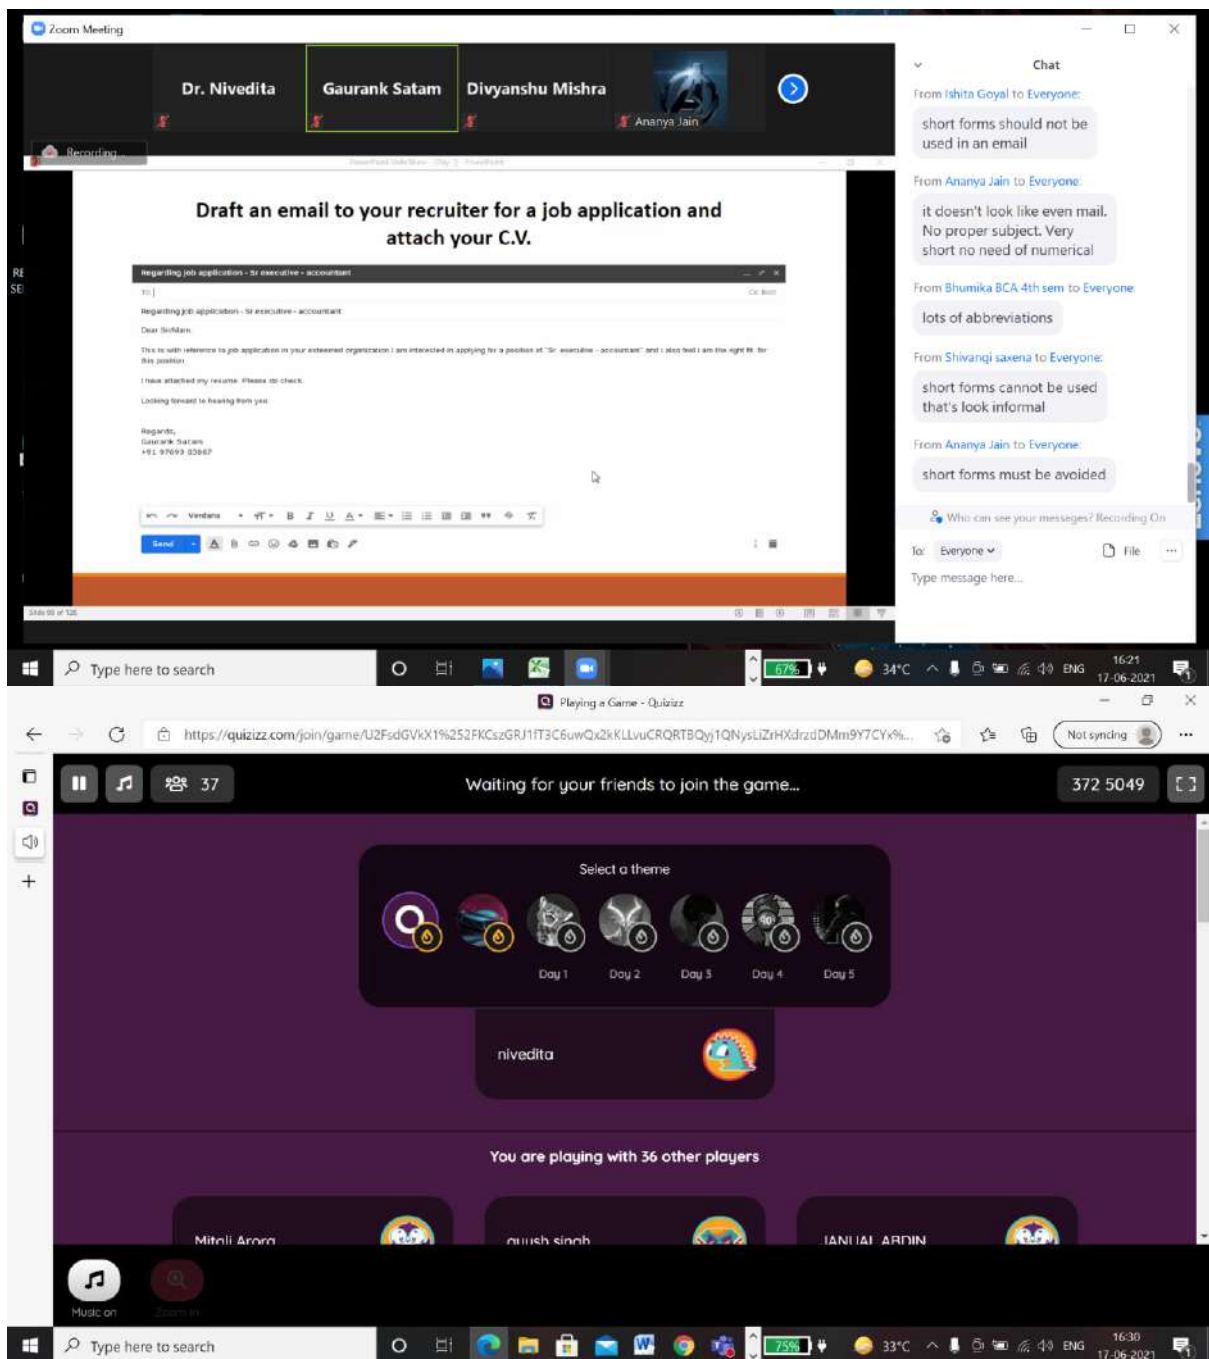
Zoom Meeting

Dr. Nivedita
Gaurank Satam
Divyanshu Mishra
Ananya Jain
Recording

Draft an email to your recruiter for a job application and attach your C.V.

Regarding job application - Sr executive - accountant
To
Regarding job application - Sr executive - accountant
Dear Sir/Mam,
This is with reference to job application in your esteemed organization I am interested in applying for a position of "Sr. executive - accountant" and I also feel I am the right fit for this position.
I have attached my resume. Please do check.
Looking forward to hearing from you.
Regards,
Gaurank Satam
+91 97693 03867
Send

Chat
From Ishita Goyal to Everyone:
short forms should not be used in an email
From Ananya Jain to Everyone:
it doesn't look like even mail. No proper subject. Very short no need of numerical
From Bhumika BCA 4th sem to Everyone:
lots of abbreviations
From Shivangi saxena to Everyone:
short forms cannot be used that's look informal
From Ananya Jain to Everyone:
short forms must be avoided
Who can see your messages? Recording On
To: Everyone
File
Type message here...

Type here to search
67%
34°C ENG 16:21 17-06-2021

Playing a Game - Quizizz
https://quizizz.com/join/game/U2FsdGVkX1%252FKCszGRJ1fT3C6uwQx2kKLLvuCRQRTBQyj1QNysLiZrHXdrzdDMm9Y7CYx%...
Not syncing

37
Waiting for your friends to join the game...
372 5049
Select a theme
Day 1
Day 2
Day 3
Day 4
Day 5
nivedita
You are playing with 36 other players
Mitali Arora
aviush singh
JANUAL ABDIN
Music on
Zoom in

Type here to search
75%
33°C ENG 16:30 17-06-2021